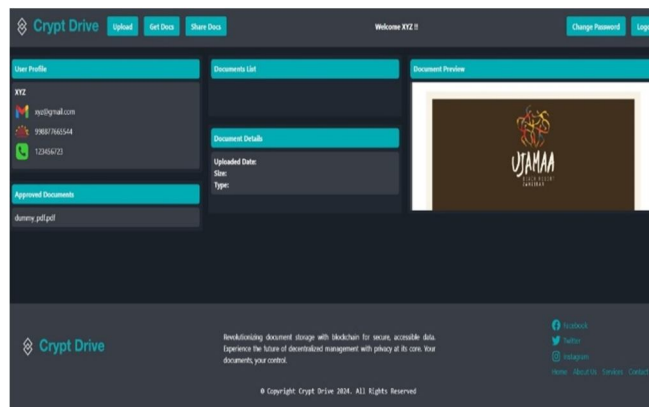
Crypt Drive Upload Get Docs Share Docs

Welcome XYZ !!

Change Password Logo

User Profile

XYZ

xyz@gmail.com

998877665544

123456723

Approved Documents

dummy_pdf.pdf

Documents List

Document Details

Uploaded Date:

Size:

Type:

Document Preview

UJAMAA

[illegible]

Crypt Drive

Revolutionizing document storage with blockchain for secure, accessible data. Experience the future of decentralized management with privacy at its core. Your documents, your control.

Facebook

Twitter

Instagram

Home About Us Services Contact

© Copyright Crypt Drive 2024. All Rights Reserved